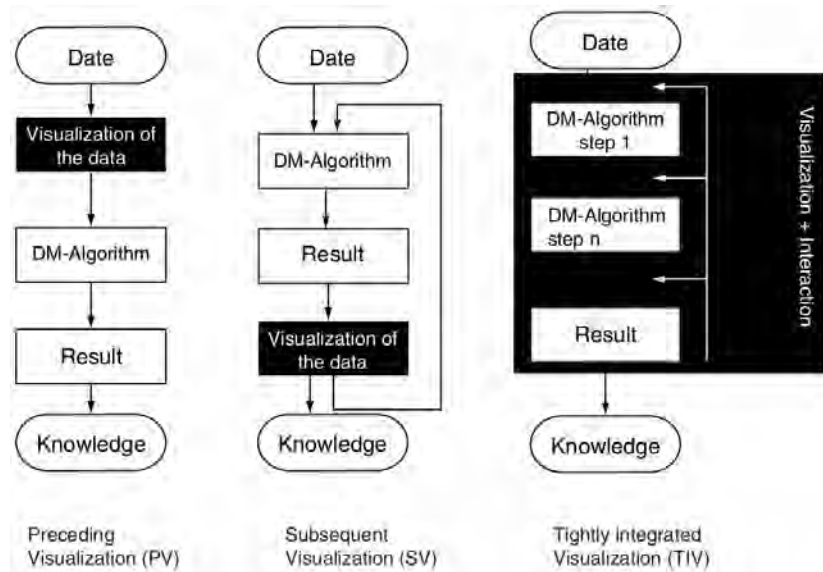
Date

Visualization of the data

DM-Algorithm

Result

Knowledge

Preceding Visualization (PV)

Date

DM-Algorithm

Result

Visualization of the data

Knowledge

Subsequent Visualization (SV)

Date

DM-Algorithm step 1

DM-Algorithm step n

Result

Visualization + Interaction

Knowledge

Tightly integrated Visualization (TIV)